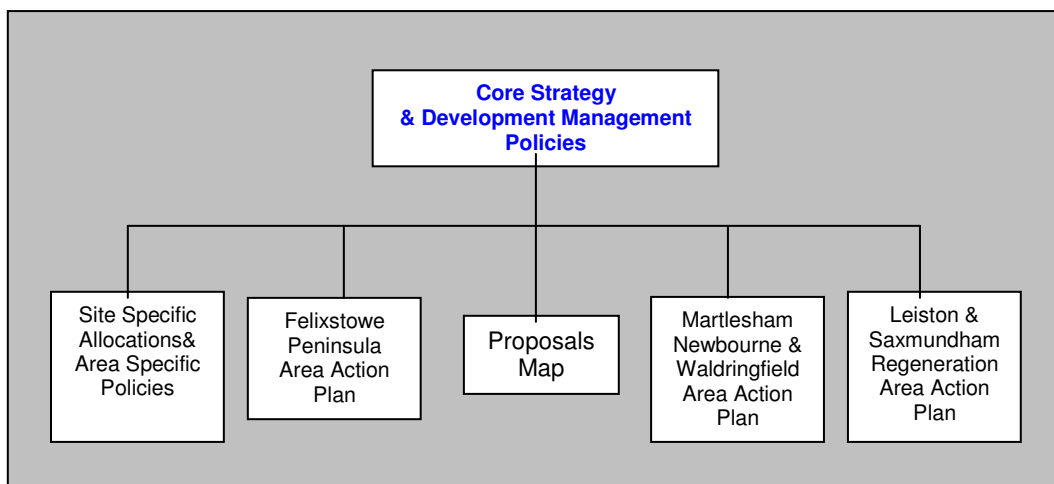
Core Strategy & Development Management Policies

Site Specific Allocations& Area Specific Policies

Felixstowe Peninsula Area Action Plan

Proposals Map

Martlesham Newbourne & Waldringfield Area Action Plan

Leiston & Saxmundham Regeneration Area Action Plan